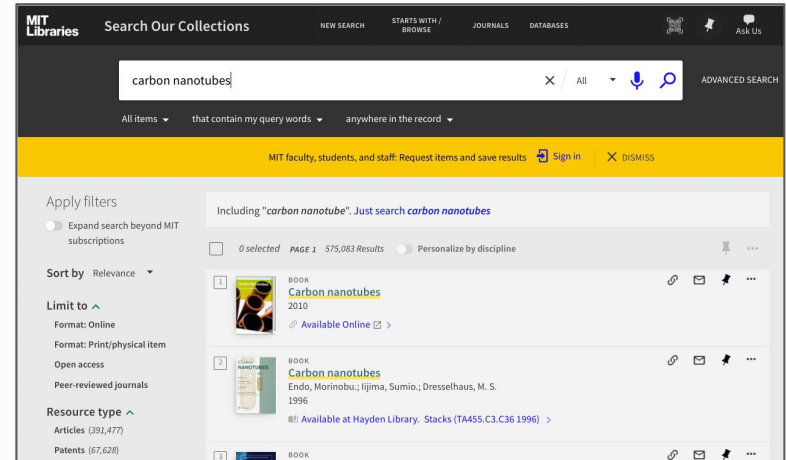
MIT Libraries

Search Our Collections

NEW SEARCH

STARTS WITH / BROWSE

JOURNALS

DATABASES

Ask Us

carbon nanotubes

All

ADVANCED SEARCH

All items

that contain my query words

anywhere in the record

MIT faculty, students, and staff: Request items and save results

Sign in

DISMISS

Apply filters

Expand search beyond MIT subscriptions

Sort by Relevance

Limit to

Format: Online

Format: Print/physical item

Open access

Peer-reviewed journals

Resource type

Articles (391,477)

Patents (67,628)

Including "carbon nanotube". Just search carbon nanotubes

0 selected PAGE 1 575,083 Results Personalize by discipline

1

BOOK

Carbon nanotubes

2010

Available Online

2

BOOK

Carbon nanotubes

Endo, Morinobu.; Iijima, Sumio.; Dresselhaus, M. S.

1996

Available at Hayden Library. Stacks (TA455.C3.C36 1996)

3

BOOK